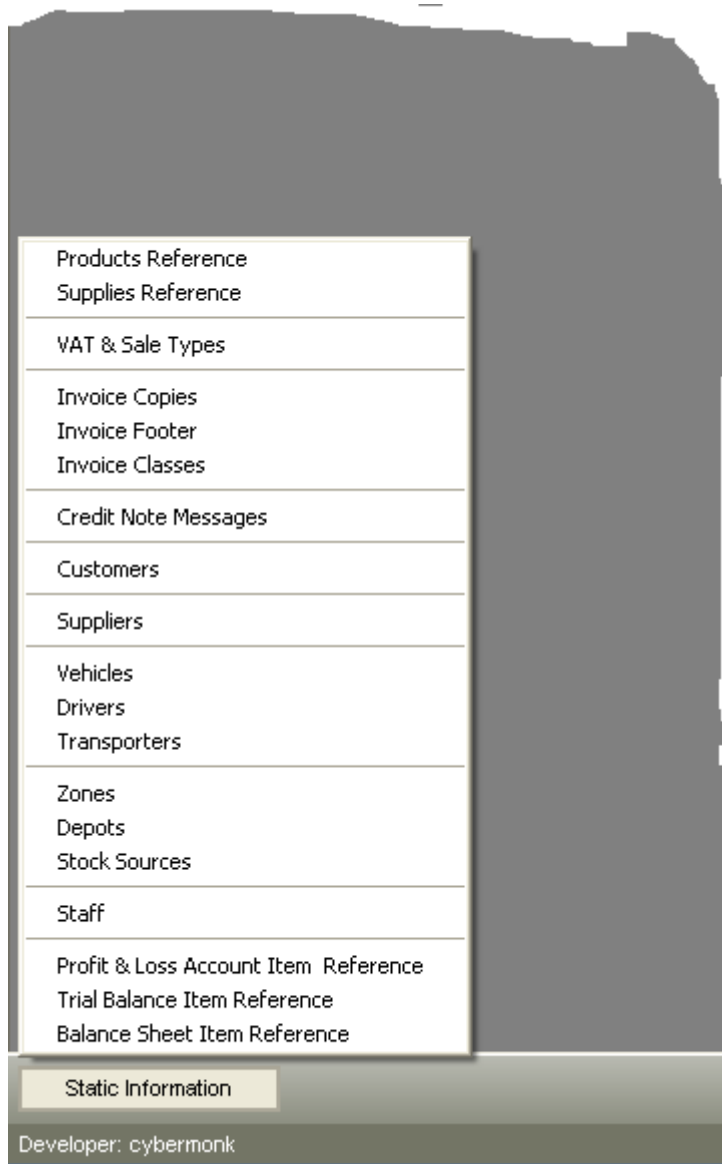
Products Reference
Supplies Reference

VAT & Sale Types

Invoice Copies
Invoice Footer
Invoice Classes

Credit Note Messages

Customers

Suppliers

Vehicles
Drivers
Transporters

Zones
Depots
Stock Sources

Staff

Profit & Loss Account Item Reference
Trial Balance Item Reference
Balance Sheet Item Reference

Static Information

Developer: cybermonk